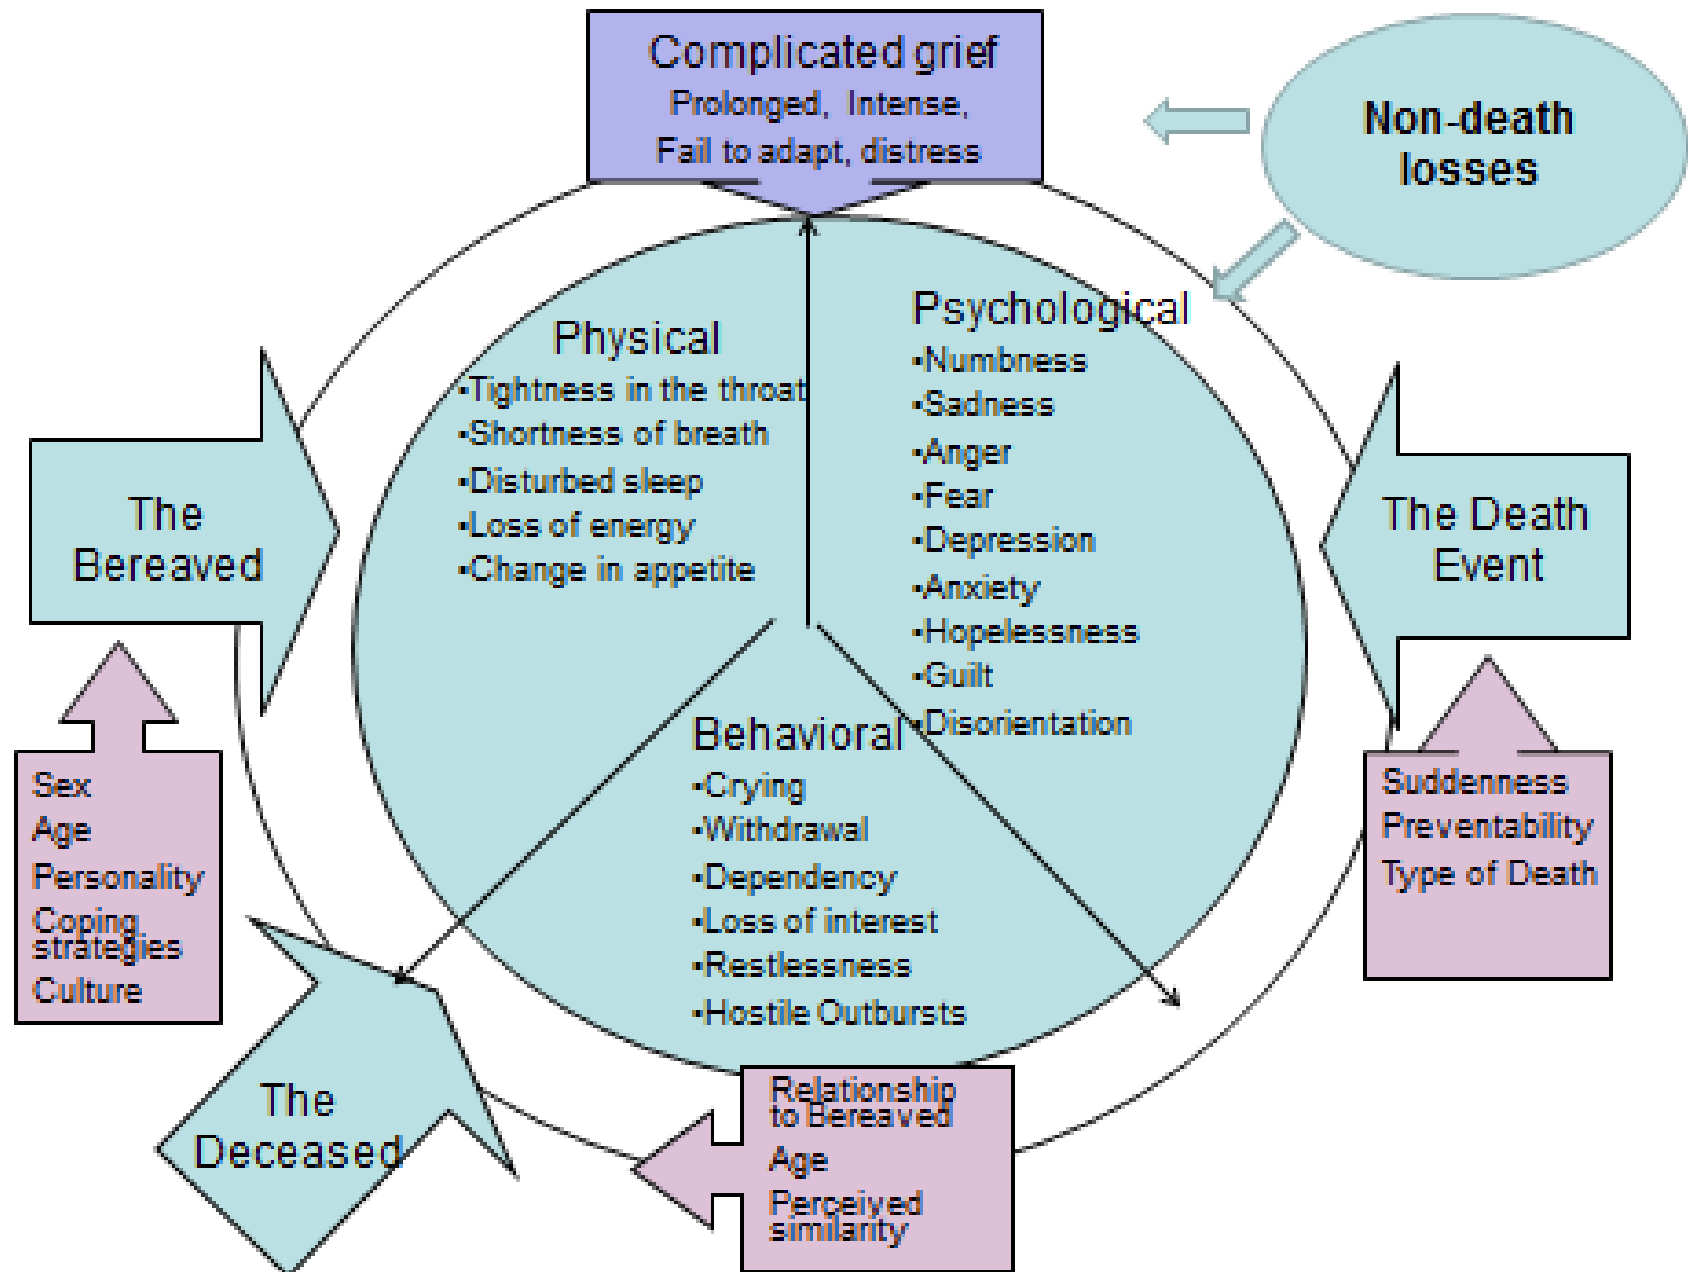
Complicated grief
Prolonged, Intense,
Fail to adapt, distress

Non-death losses

Physical
•Tightness in the throat
•Shortness of breath
•Disturbed sleep
•Loss of energy
•Change in appetite

Psychological
•Numbness
•Sadness
•Anger
•Fear
•Depression
•Anxiety
•Hopelessness
•Guilt
•Disorientation

Behavioral
•Crying
•Withdrawal
•Dependency
•Loss of interest
•Restlessness
•Hostile Outbursts

The Bereaved

Sex
Age
Personality
Coping strategies
Culture

The Death Event

Suddenness
Preventability
Type of Death

The Deceased

Relationship to Bereaved
Age
Perceived similarity